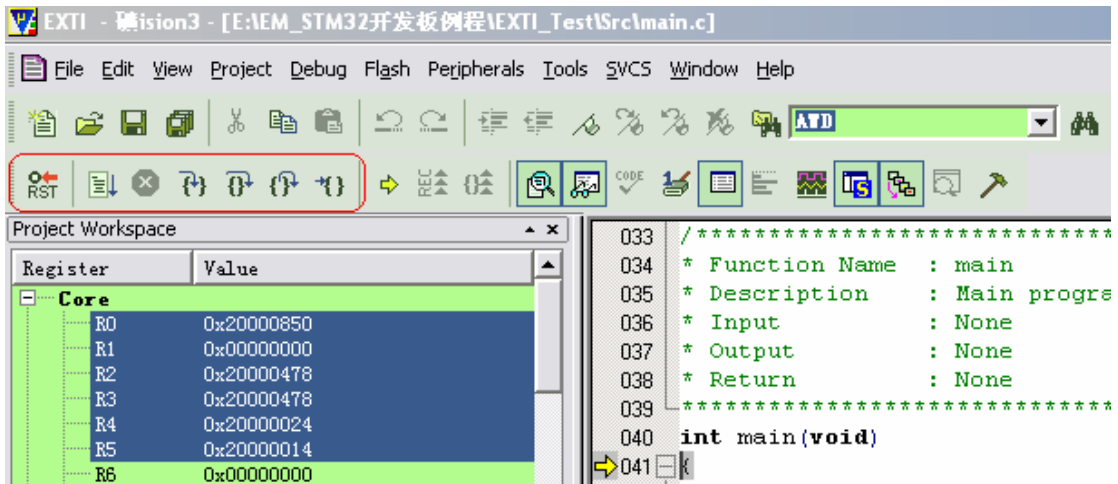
EXTI - 礦ision3 - [E:\EM_STM32开发板例程\EXTI_Test\Src\main.c]

File Edit View Project Debug Flash Peripherals Tools SVCS Window Help

ATD

RST

Project Workspace

| Register | Value |
|---|---|
| Core | |
| R0 | 0x20000850 |
| R1 | 0x00000000 |
| R2 | 0x20000478 |
| R3 | 0x20000478 |
| R4 | 0x20000024 |
| R5 | 0x20000014 |
| R6 | 0x00000000 |

033 /*****************************
034 * Function Name : main
035 * Description : Main progra
036 * Input : None
037 * Output : None
038 * Return : None
039 ******************************
040 int main(void)
041 {